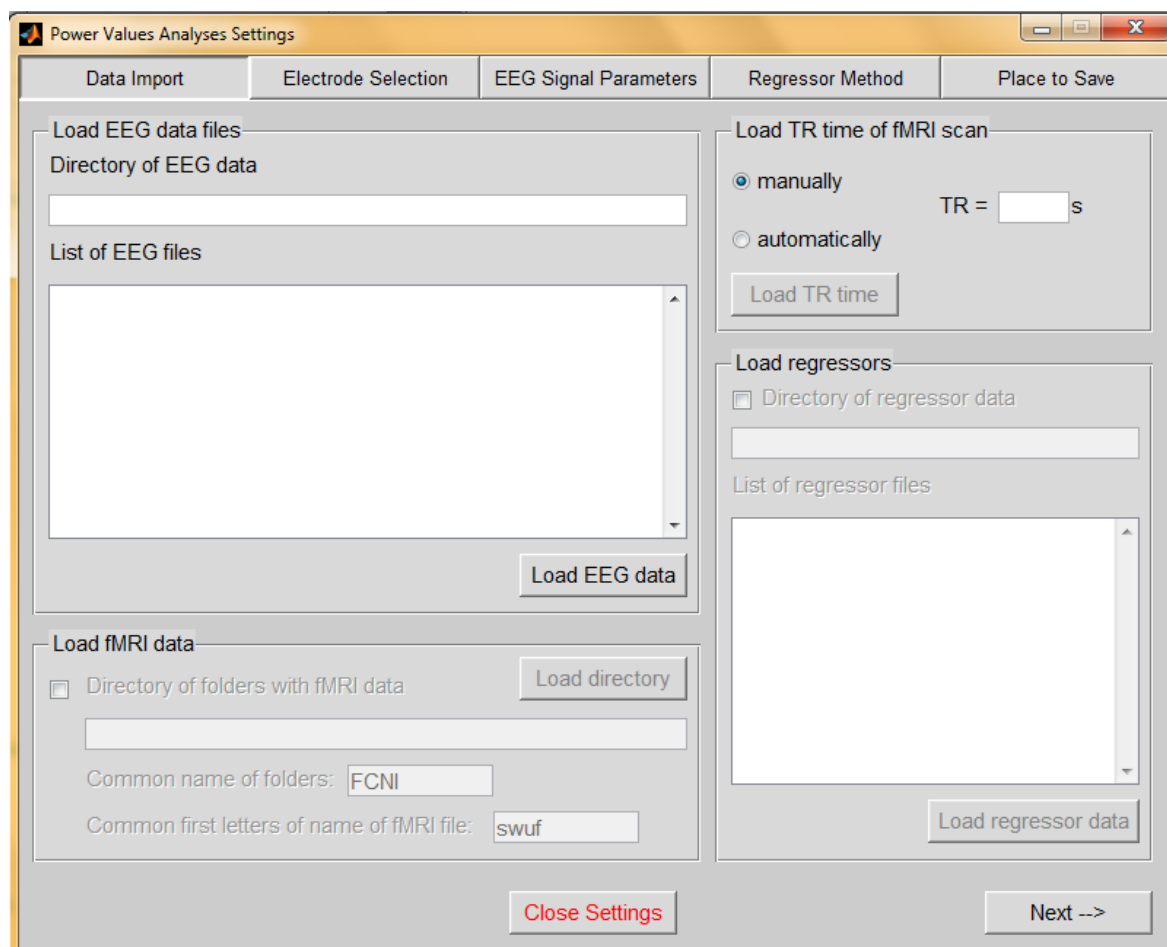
Power Values Analyses Settings

Data Import | Electrode Selection | EEG Signal Parameters | Regressor Method | Place to Save

Load EEG data files

Directory of EEG data

List of EEG files

Load EEG data

Load fMRI data

Directory of folders with fMRI data

Load directory

Common name of folders: FCNI

Common first letters of name of fMRI file: swuf

Load TR time of fMRI scan

manually

TR = s

automatically

Load TR time

Load regressors

Directory of regressor data

List of regressor files

Load regressor data

Close Settings

Next -->